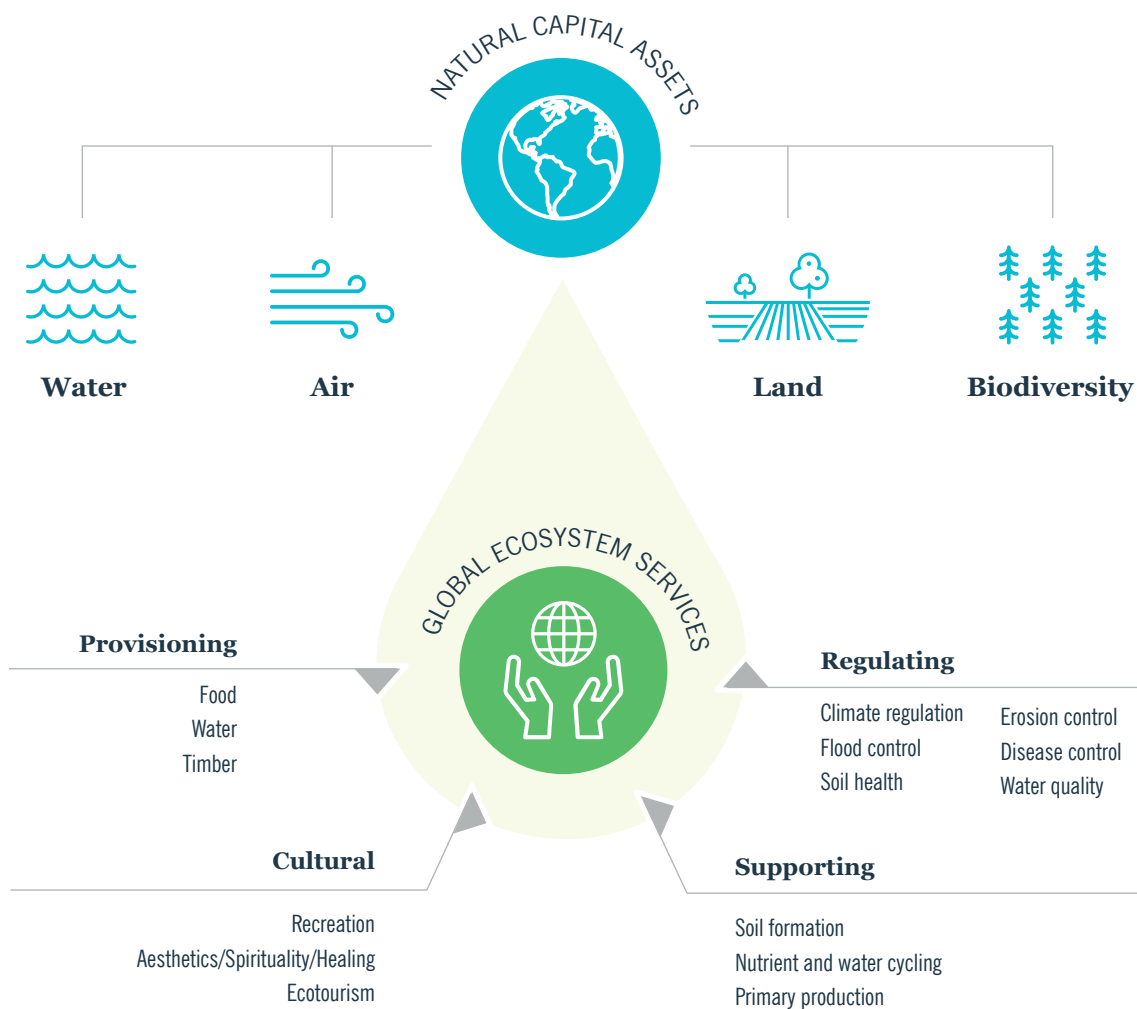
NATURAL CAPITAL ASSETS

Water

Air

Land

Biodiversity

GLOBAL ECOSYSTEM SERVICES

Provisioning

Food
Water
Timber

Regulating

Climate regulation
Flood control
Soil health

Erosion control
Disease control
Water quality

Cultural

Recreation
Aesthetics/Spirituality/Healing
Ecotourism

Supporting

Soil formation
Nutrient and water cycling
Primary production